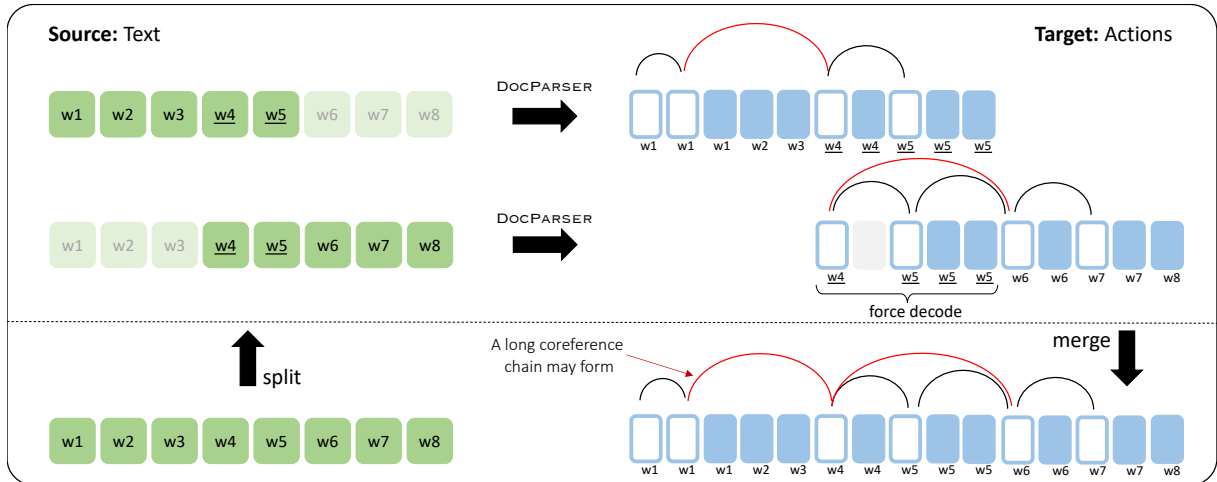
**Source:** Text

**Target:** Actions

w1 w2 w3 w4 w5 w6 w7 w8

DocParser

w1 w1 w1 w2 w3 w4 w4 w5 w5 w5

w1 w2 w3 w4 w5 w6 w7 w8

DocParser

w4 w5 w5 w5 w6 w6 w7 w7 w8

force decode

split

A long coreference chain may form

merge

w1 w2 w3 w4 w5 w6 w7 w8

w1 w1 w1 w2 w3 w4 w4 w5 w5 w5 w6 w6 w7 w7 w8